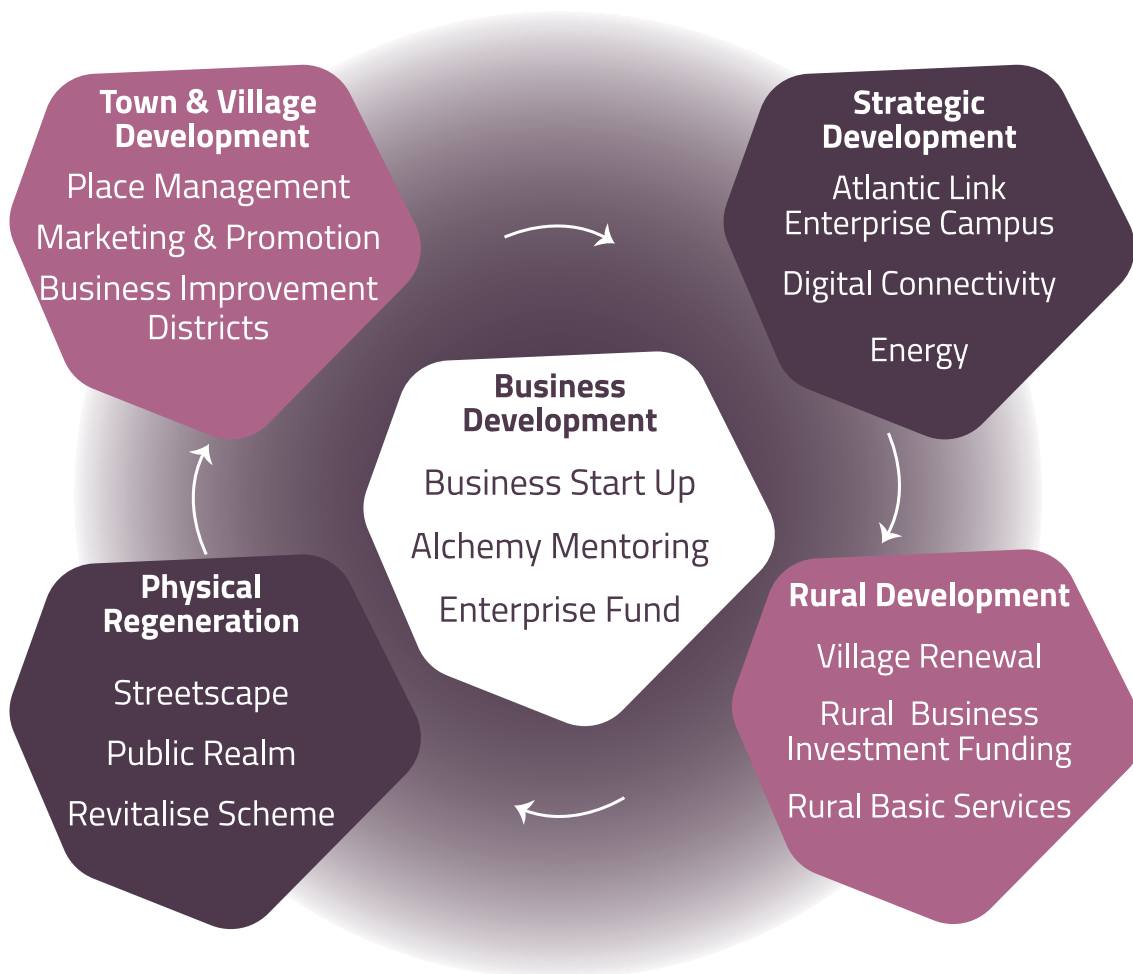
Town & Village Development

Place Management

Marketing & Promotion

Business Improvement Districts

Strategic Development

Atlantic Link Enterprise Campus

Digital Connectivity

Energy

Business Development

Business Start Up

Alchemy Mentoring

Enterprise Fund

Physical Regeneration

Streetscape

Public Realm

Revitalise Scheme

Rural Development

Village Renewal

Rural Business Investment Funding

Rural Basic Services